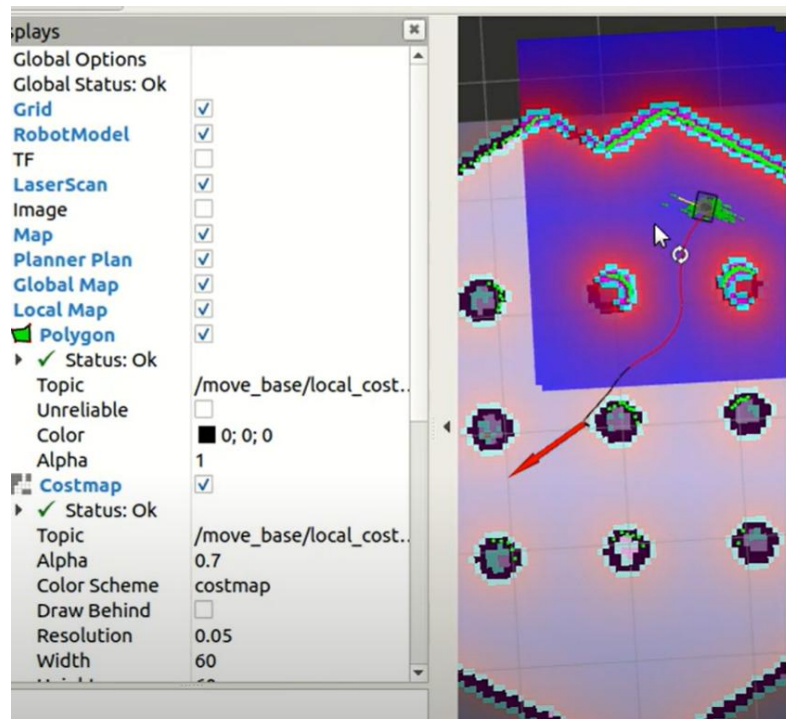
splays

Global Options
Global Status: Ok
Grid
RobotModel
TF
LaserScan
Image
Map
Planner Plan
Global Map
Local Map
Polygon
✓ Status: Ok
Topic /move_base/local_cost..
Unreliable
Color 0; 0; 0
Alpha 1
Costmap
✓ Status: Ok
Topic /move_base/local_cost..
Alpha 0.7
Color Scheme costmap
Draw Behind
Resolution 0.05
Width 60
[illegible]